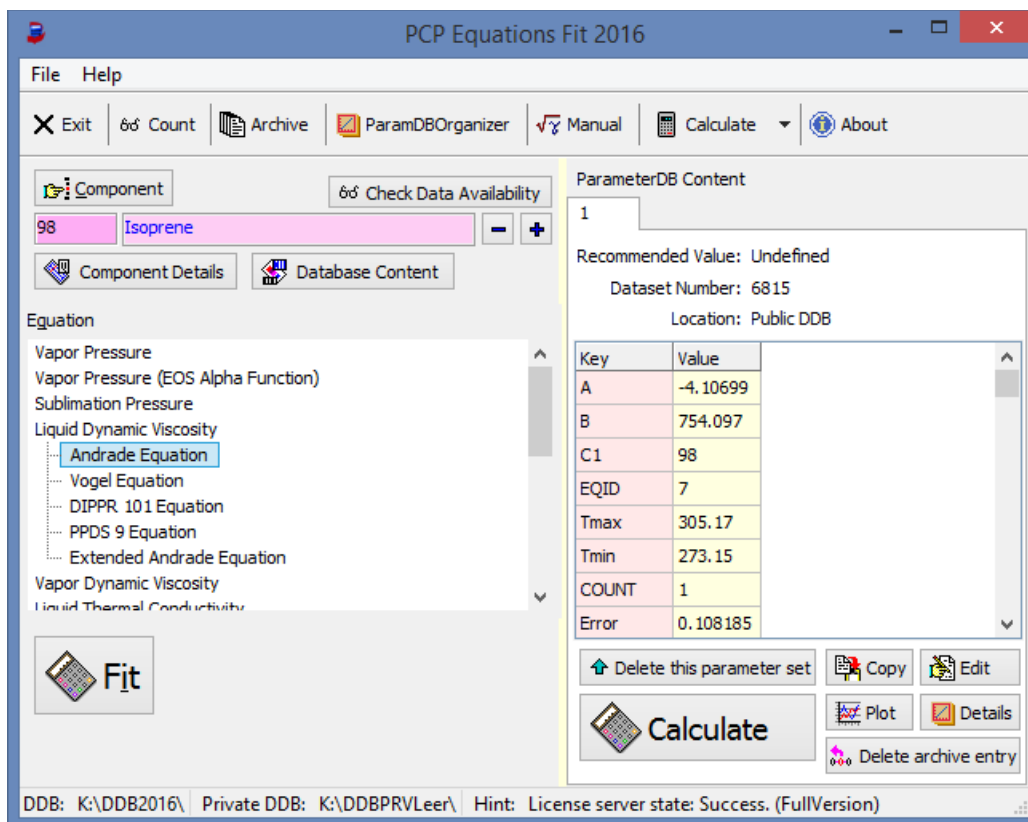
PCP Equations Fit 2016

File Help

Exit Count Archive ParamDBOrganizer Manual Calculate About

Component
Check Data Availability
98 Isoprene
Component Details
Database Content

Equation
Vapor Pressure
Vapor Pressure (EOS Alpha Function)
Sublimation Pressure
Liquid Dynamic Viscosity
Andrade Equation
Vogel Equation
DIPPR 101 Equation
PPDS 9 Equation
Extended Andrade Equation
Vapor Dynamic Viscosity
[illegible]

Fit

ParameterDB Content
1
Recommended Value: Undefined
Dataset Number: 6815
Location: Public DDB

| Key | Value |
|---|---|
| A | -4.10699 |
| B | 754.097 |
| C1 | 98 |
| EQID | 7 |
| Tmax | 305.17 |
| Tmin | 273.15 |
| COUNT | 1 |
| Error | 0.108185 |

Delete this parameter set
Copy
Edit
Calculate
Plot
Details
Delete archive entry

DDB: K:\DDB2016\ Private DDB: K:\DDBPRVLeer\ Hint: License server state: Success. (FullVersion)